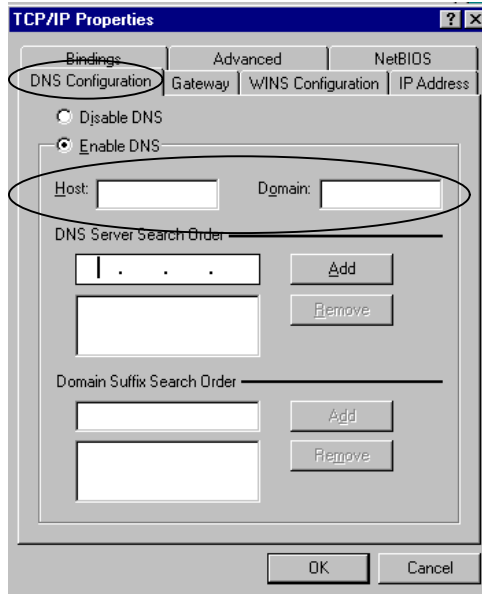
TCP/IP Properties

?

X

Bindings

Advanced

NetBIOS

DNS Configuration

Gateway

WINS Configuration

IP Address

Disable DNS

Enable DNS

Host:

Domain:

DNS Server Search Order

. . .

Add

Remove

Domain Suffix Search Order

Add

Remove

OK

Cancel